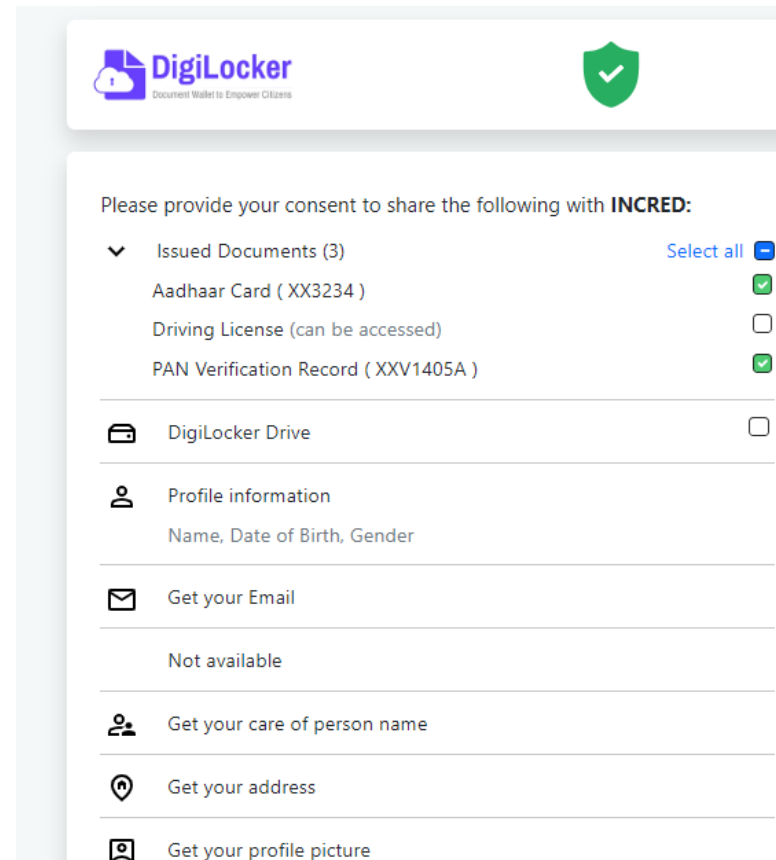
DigiLocker
Document Wallet to Empower Citizens

Please provide your consent to share the following with **INCRED:**

Issued Documents (3)
Select all
Aadhaar Card ( XX3234 )
Driving License (can be accessed)
PAN Verification Record ( XXV1405A )

DigiLocker Drive

Profile information
Name, Date of Birth, Gender

Get your Email

Not available

Get your care of person name

Get your address

Get your profile picture